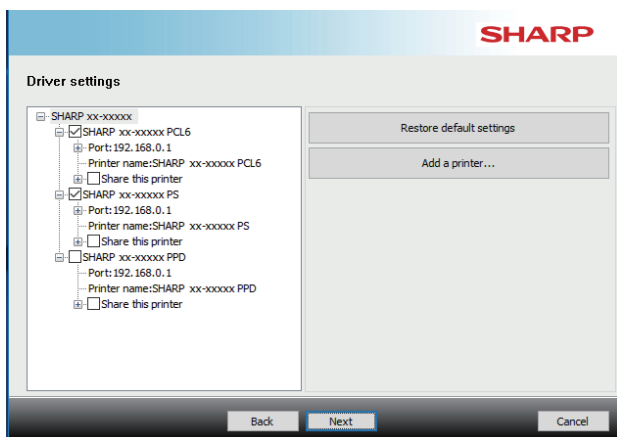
SHARP

Driver settings

SHARP xx-xxxxx
SHARP xx-xxxxx PCL6
Port: 192.168.0.1
Printer name:SHARP xx-xxxxx PCL6
Share this printer
SHARP xx-xxxxx PS
Port: 192.168.0.1
Printer name:SHARP xx-xxxxx PS
Share this printer
SHARP xx-xxxxx PPD
Port: 192.168.0.1
Printer name:SHARP xx-xxxxx PPD
Share this printer

Restore default settings

Add a printer...

Back

Next

Cancel